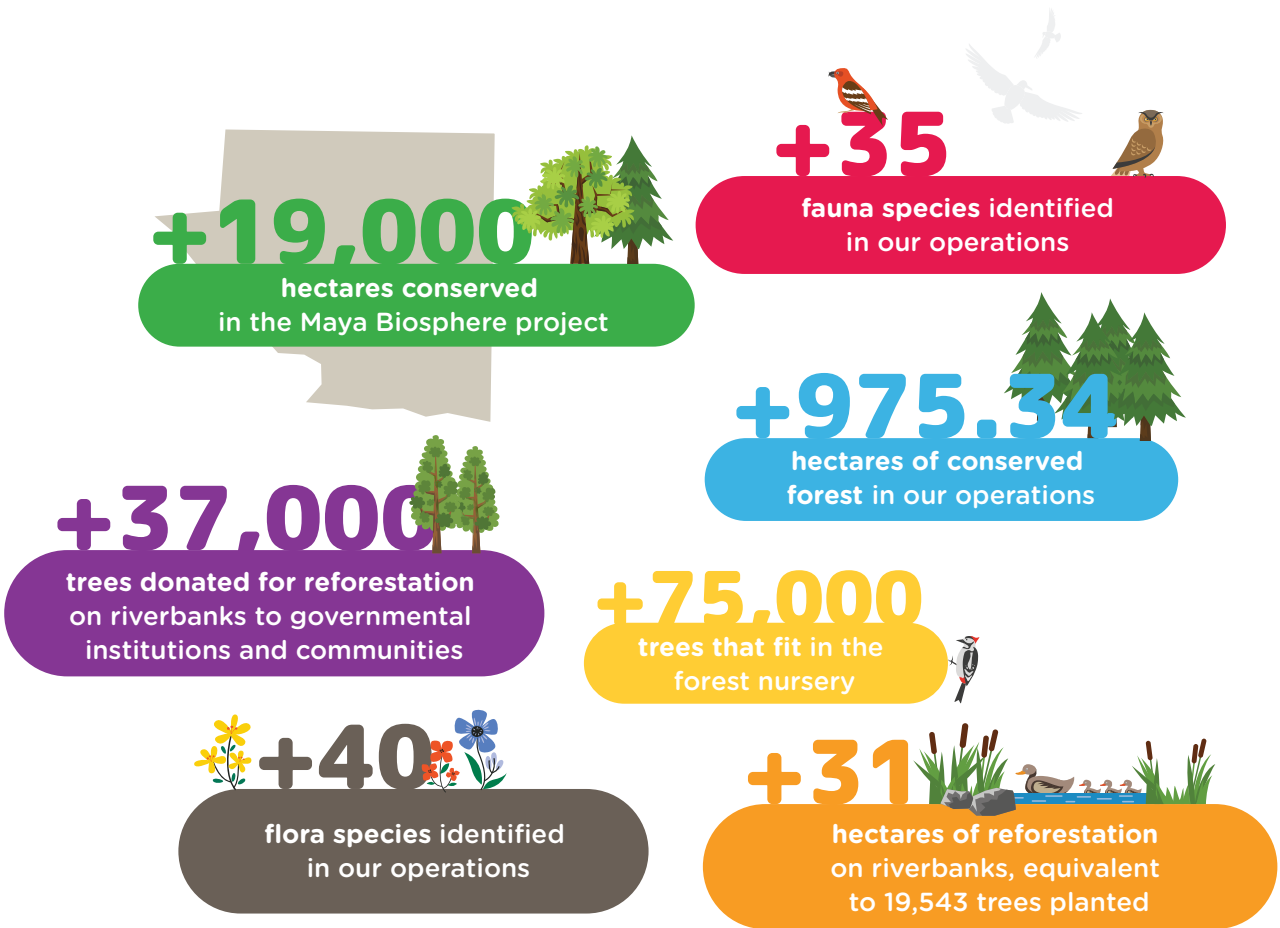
+35
fauna species identified in our operations

+19,000
hectares conserved in the Maya Biosphere project

+975.34
hectares of conserved forest in our operations

+37,000
trees donated for reforestation on riverbanks to governmental institutions and communities

+75,000
trees that fit in the forest nursery

+40
flora species identified in our operations

+31
hectares of reforestation on riverbanks, equivalent to 19,543 trees planted